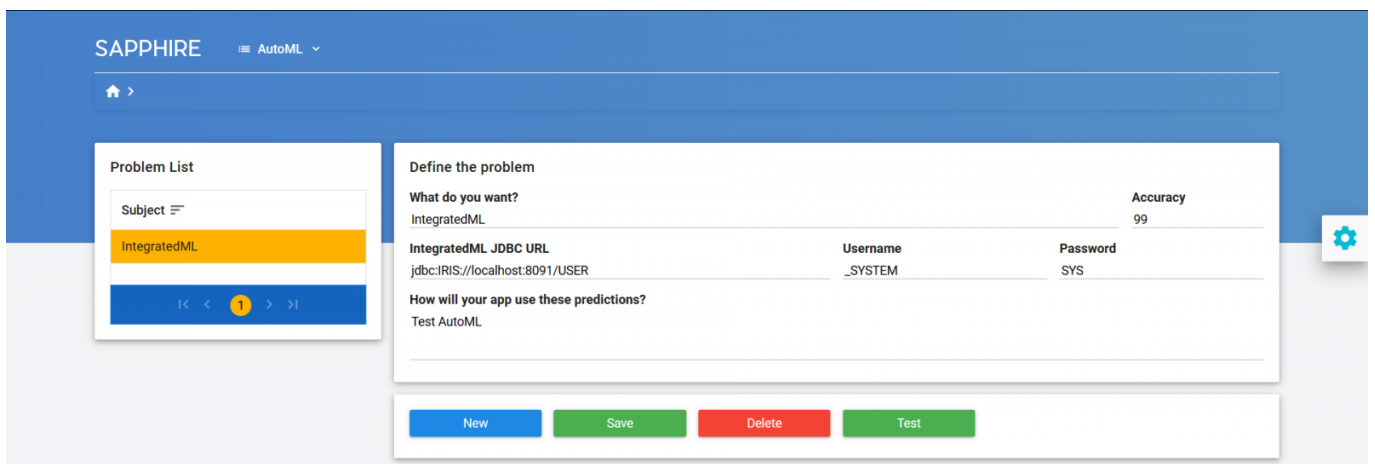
SAPPHIRE AutoML

Problem List

Subject

IntegratedML

|< < 1 > >|

Define the problem

What do you want?

IntegratedML

Accuracy

99

IntegratedML JDBC URL

jdbc:IRIS://localhost:8091/USER

Username

_SYSTEM

Password

SYS

How will your app use these predictions?

Test AutoML

New Save Delete Test